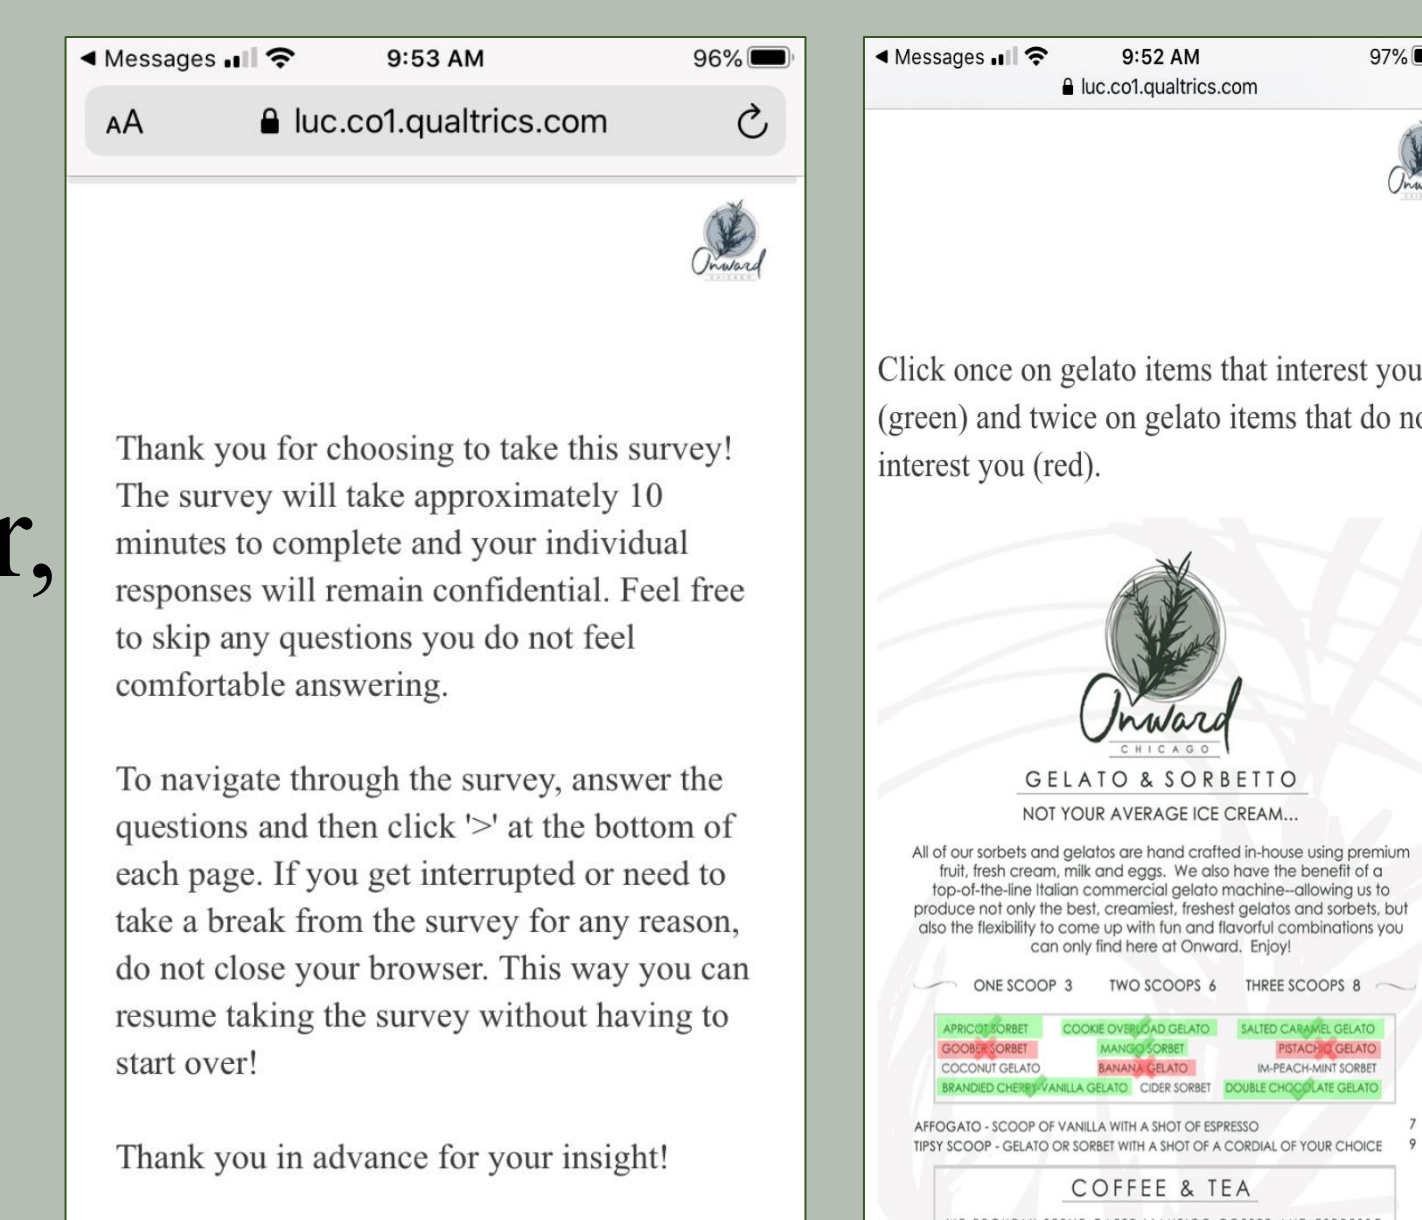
r,

◀ Messages 9:53 AM 96%

AA luc.co1.qualtrics.com

Onward

Thank you for choosing to take this survey! The survey will take approximately 10 minutes to complete and your individual responses will remain confidential. Feel free to skip any questions you do not feel comfortable answering.

To navigate through the survey, answer the questions and then click '>' at the bottom of each page. If you get interrupted or need to take a break from the survey for any reason, do not close your browser. This way you can resume taking the survey without having to start over!

Thank you in advance for your insight!

◀ Messages 9:52 AM 97%

luc.co1.qualtrics.com

Click once on gelato items that interest you (green) and twice on gelato items that do no interest you (red).

Onward
CHICAGO

GELATO & SORBETTO

NOT YOUR AVERAGE ICE CREAM...

All of our sorbets and gelatos are hand crafted in-house using premium fruit, fresh cream, milk and eggs. We also have the benefit of a top-of-the-line Italian commercial gelato machine--allowing us to produce not only the best, creamiest, freshest gelatos and sorbets, but also the flexibility to come up with fun and flavorful combinations you can only find here at Onward. Enjoy!

ONE SCOOP 3 TWO SCOOPS 6 THREE SCOOPS 8

| APRICOT SORBET | COOKIE OVERLOAD GELATO | SALTED CARAMEL GELATO |
|---|---|---|
| GOOBER SORBET | MANGO SORBET | PISTACHIO GELATO |
| COCONUT GELATO | BANANA GELATO | IM-PEACH-MINT SORBET |
| BRANDIED CHERRY VANILLA GELATO | CIDER SORBET | DOUBLE CHOCOLATE GELATO |

AFFOGATO - SCOOP OF VANILLA WITH A SHOT OF ESPRESSO 7
TIPSY SCOOP - GELATO OR SORBET WITH A SHOT OF A CORDIAL OF YOUR CHOICE 9

COFFEE & TEA